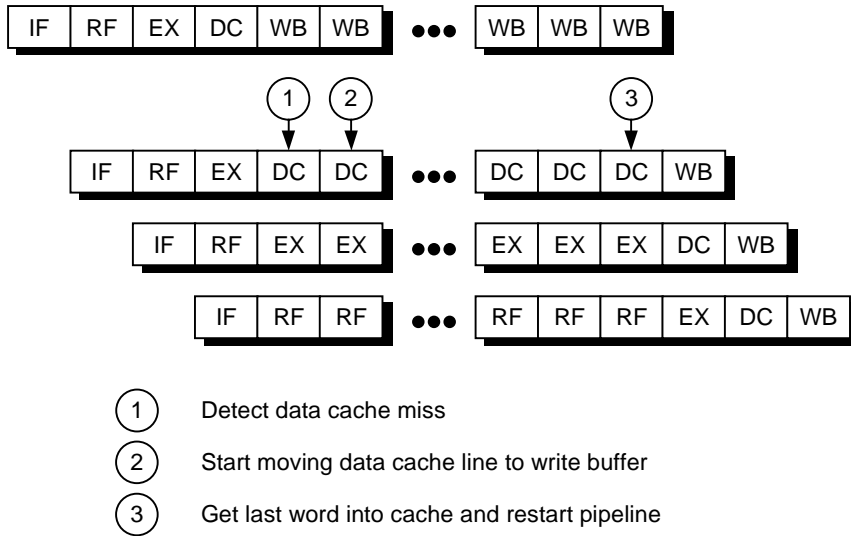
| IF | RF | EX | DC | WB | WB | ●●● | WB | WB | WB |
|---|---|---|---|---|---|---|---|---|---|

1 2 3

| IF | RF | EX | DC | DC | ●●● | DC | DC | DC | WB |
|---|---|---|---|---|---|---|---|---|---|

| IF | RF | EX | EX | ●●● | EX | EX | EX | DC | WB |
|---|---|---|---|---|---|---|---|---|---|

| IF | RF | RF | ●●● | RF | RF | RF | EX | DC | WB |
|---|---|---|---|---|---|---|---|---|---|

1 Detect data cache miss

2 Start moving data cache line to write buffer

3 Get last word into cache and restart pipeline